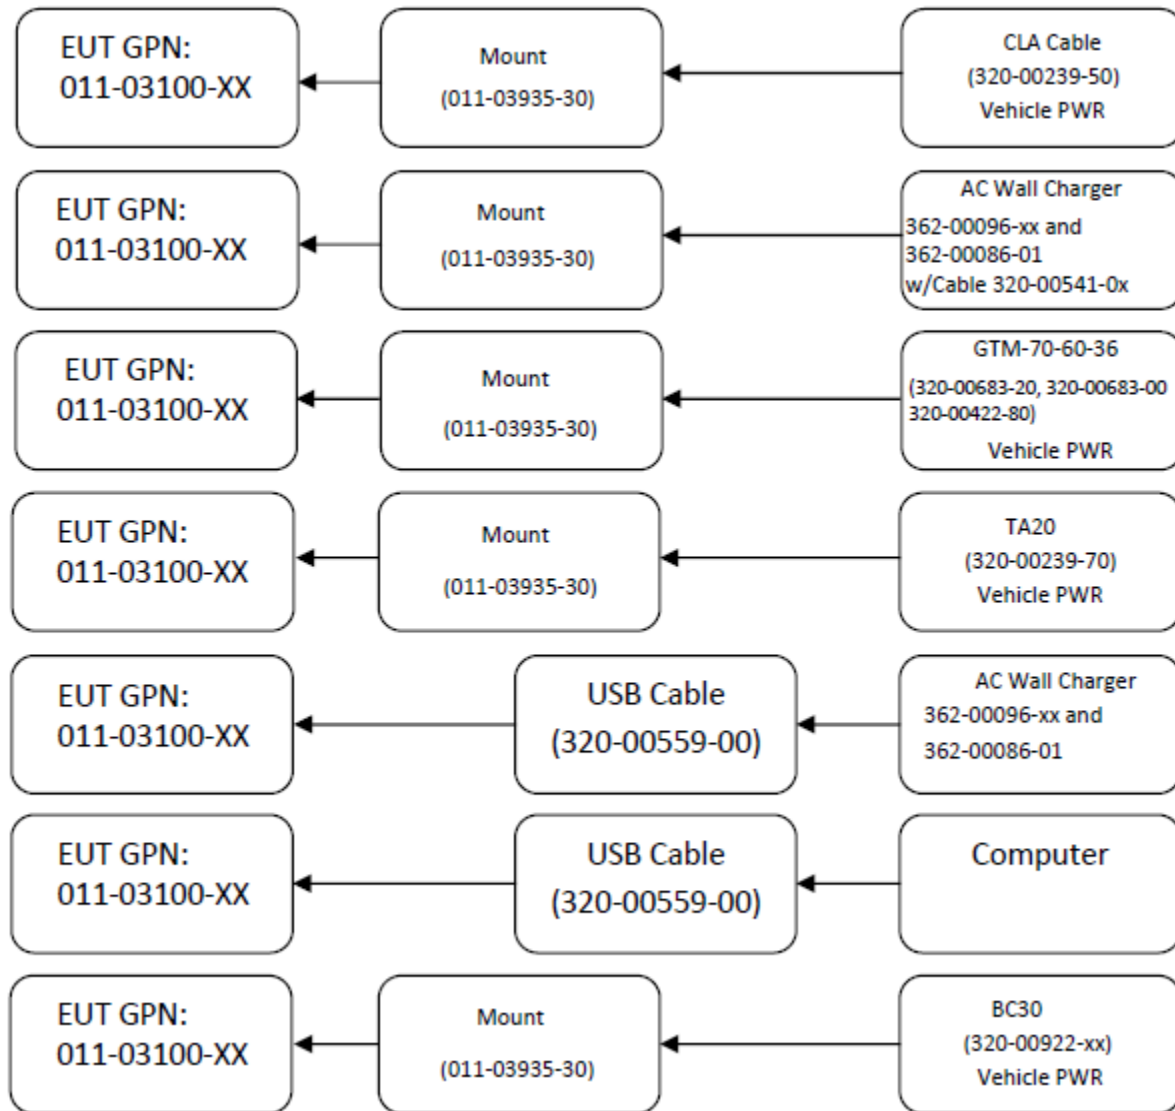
EUT GPN:
011-03100-XX

Mount
(011-03935-30)

CLA Cable
(320-00239-50)
Vehicle PWR

EUT GPN:
011-03100-XX

Mount
(011-03935-30)

AC Wall Charger
362-00096-xx and
362-00086-01
w/Cable 320-00541-0x

EUT GPN:
011-03100-XX

Mount
(011-03935-30)

GTM-70-60-36
(320-00683-20, 320-00683-00
320-00422-80)
Vehicle PWR

EUT GPN:
011-03100-XX

Mount
(011-03935-30)

TA20
(320-00239-70)
Vehicle PWR

EUT GPN:
011-03100-XX

USB Cable
(320-00559-00)

AC Wall Charger
362-00096-xx and
362-00086-01

EUT GPN:
011-03100-XX

USB Cable
(320-00559-00)

Computer

EUT GPN:
011-03100-XX

Mount
(011-03935-30)

BC30
(320-00922-xx)
Vehicle PWR